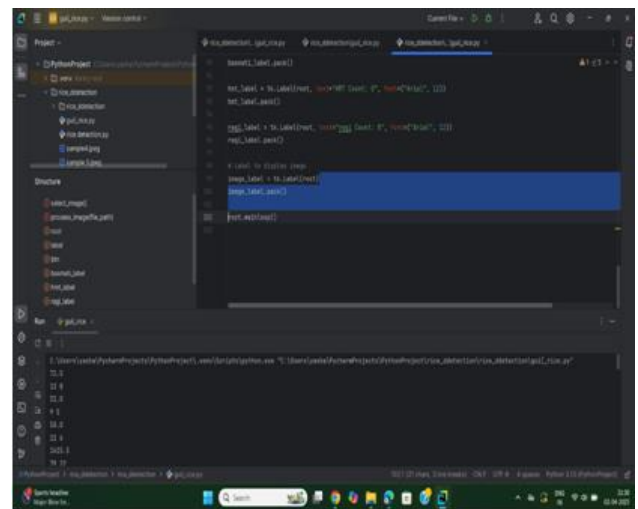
Project

PythonProject

rice_detection

gui_rice.py

rice detection.py

Structure

Run gui_rice

basmati_label.pack()

hmt_label = tk.Label(root, text="HMT Count: 0", font=("Arial", 12))
hmt_label.pack()

ragi_label = tk.Label(root, text="Ragi Count: 0", font=("Arial", 12))
ragi_label.pack()

# Label to display image
image_label = tk.Label(root)
image_label.pack()

root.mainloop()

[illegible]

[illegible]

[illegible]